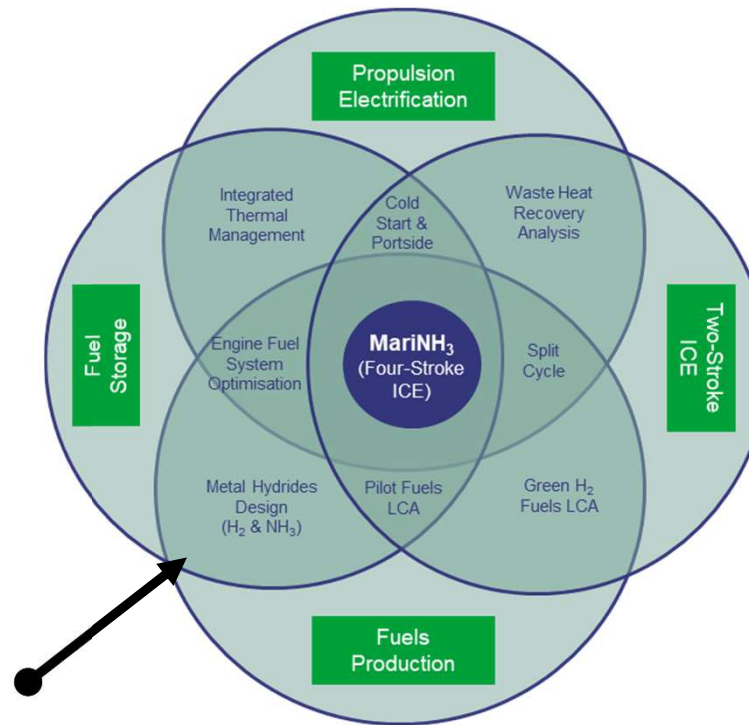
Propulsion Electrification

Fuel Storage

Two-Stroke ICE

Fuels Production

Integrated Thermal Management

Cold Start & Portside

Waste Heat Recovery Analysis

Engine Fuel System Optimisation

$MariNH_3$ (Four-Stroke ICE)

Split Cycle

Metal Hydrides Design ($H_2$ & $NH_3$)

Pilot Fuels LCA

Green $H_2$ Fuels LCA